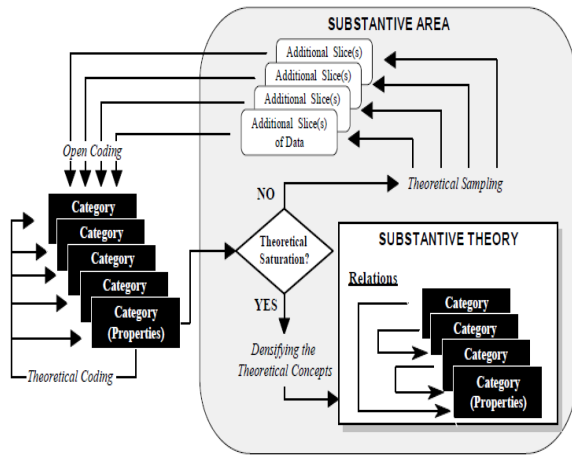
SUBSTANTIVE AREA

Additional Slice(s)

Additional Slice(s)

Additional Slice(s)

Additional Slice(s) of Data

Open Coding

Category

Category

Category

Category

Category (Properties)

Theoretical Coding

NO

Theoretical Sampling

Theoretical Saturation?

YES

Densifying the Theoretical Concepts

SUBSTANTIVE THEORY

Relations

Category

Category

Category

Category (Properties)